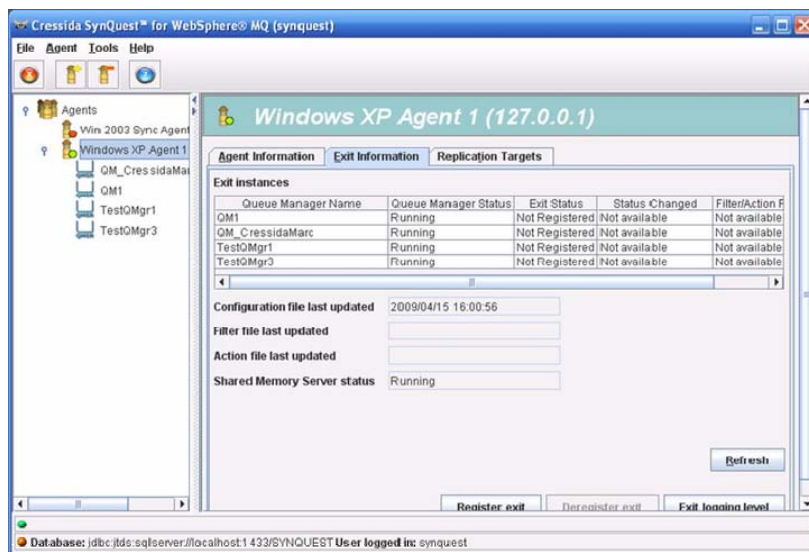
Cressida SynQuest™ for WebSphere® MQ (synquest)

File Agent Tools Help

Agents
Win 2003 Sync Agent
Windows XP Agent 1
QM_CressidaMar
QM1
TestQMgr1
TestQMgr3

Windows XP Agent 1 (127.0.0.1)

Agent Information | Exit Information | Replication Targets

Exit instances

| Queue Manager Name | Queue Manager Status | Exit Status | Status Changed | Filter/Action F |
|---|---|---|---|---|
| QM1 | Running | Not Registered | Not available | Not available |
| QM_CressidaMarc | Running | Not Registered | Not available | Not available |
| TestQMgr1 | Running | Not Registered | Not available | Not available |
| TestQMgr3 | Running | Not Registered | Not available | Not available |

Configuration file last updated 2009/04/15 16:00:56

Filter file last updated

Action file last updated

Shared Memory Server status Running

Refresh

Register exit Deregister exit Exit logging level

Database: jdbc:jtds:sqlserver://localhost:1433/SYNQUEST User logged in: synquest